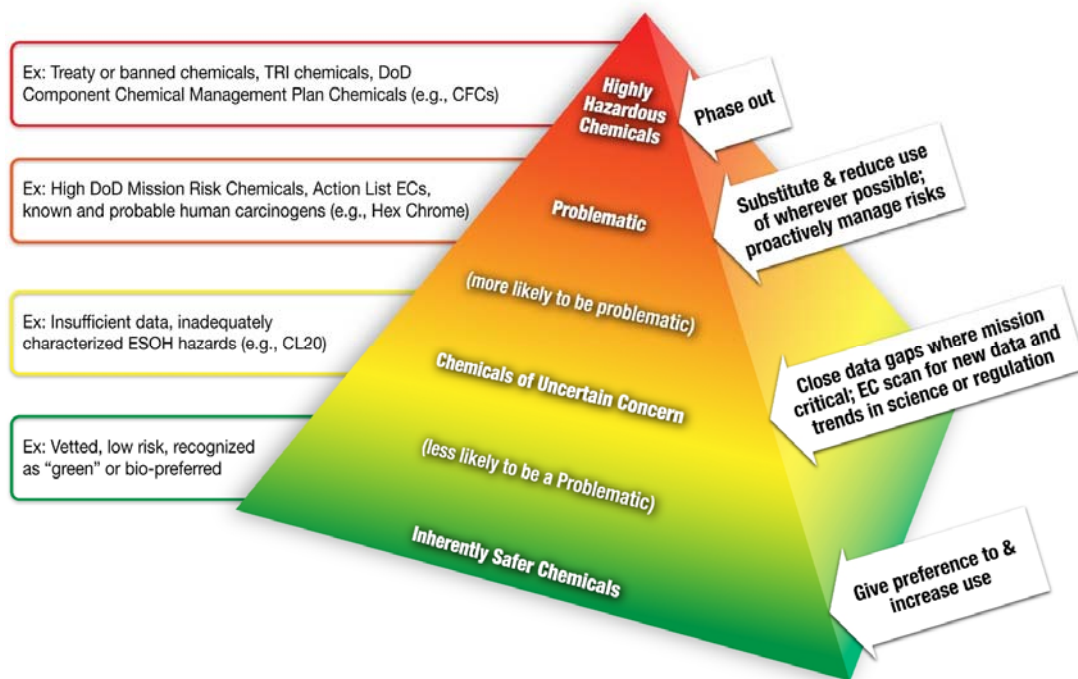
Ex: Treaty or banned chemicals, TRI chemicals, DoD Component Chemical Management Plan Chemicals (e.g., CFCs)

Highly Hazardous Chemicals

Phase out

Ex: High DoD Mission Risk Chemicals, Action List ECs, known and probable human carcinogens (e.g., Hex Chrome)

Problematic

Substitute & reduce use of wherever possible; proactively manage risks

(more likely to be problematic)

Ex: Insufficient data, inadequately characterized ESOH hazards (e.g., CL20)

Chemicals of Uncertain Concern

Close data gaps where mission critical; EC scan for new data and trends in science or regulation

(less likely to be a Problematic)

Ex: Vetted, low risk, recognized as "green" or bio-preferred

Inherently Safer Chemicals

Give preference to & increase use